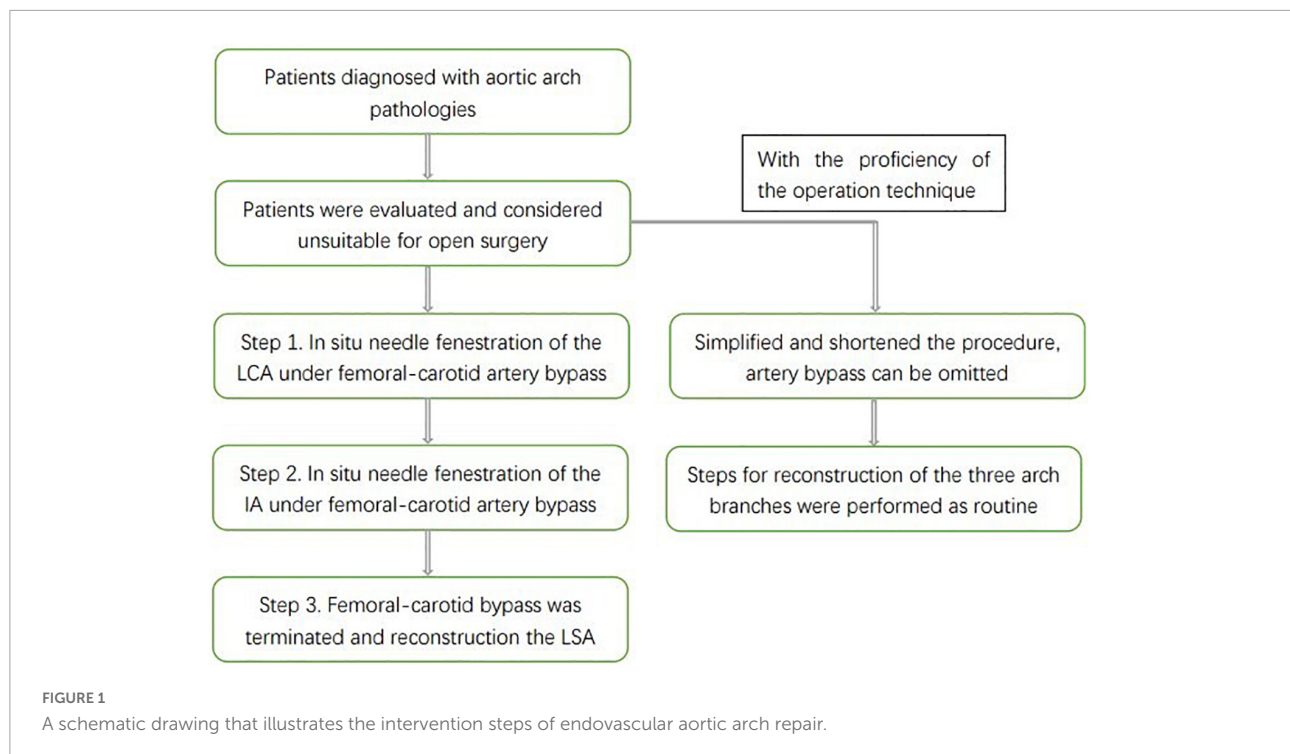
Patients diagnosed with aortic arch pathologies

With the proficiency of the operation technique

Patients were evaluated and considered unsuitable for open surgery

Step 1. In situ needle fenestration of the LCA under femoral-carotid artery bypass

Simplified and shortened the procedure, artery bypass can be omitted

Step 2. In situ needle fenestration of the IA under femoral-carotid artery bypass

Steps for reconstruction of the three arch branches were performed as routine

Step 3. Femoral-carotid bypass was terminated and reconstruction the LSA

FIGURE 1
A schematic drawing that illustrates the intervention steps of endovascular aortic arch repair.